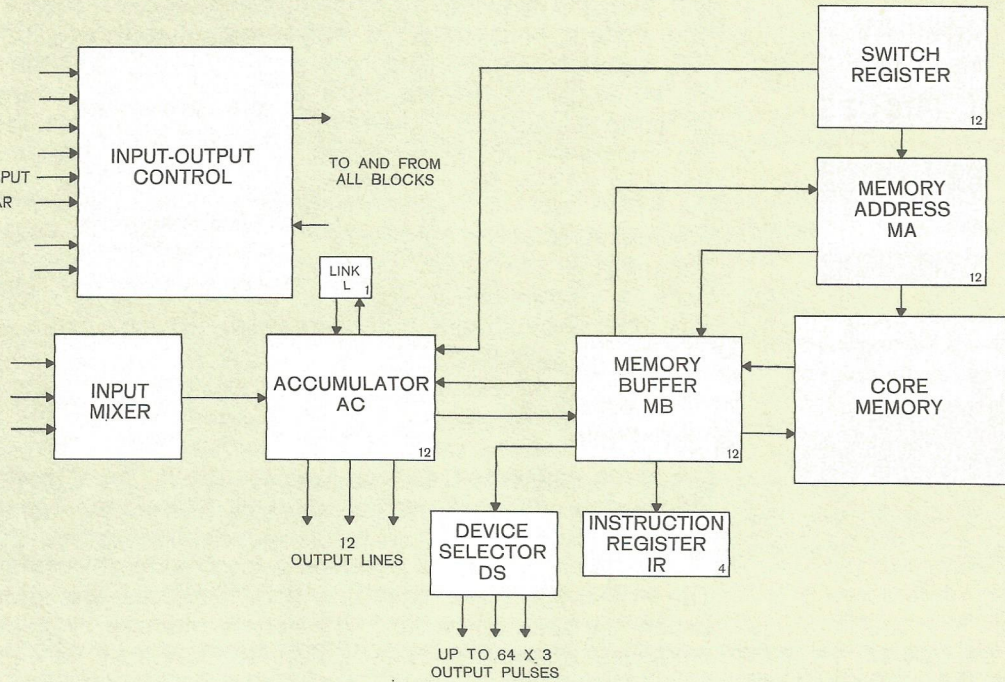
PUT
AR

INPUT-OUTPUT CONTROL

TO AND FROM ALL BLOCKS

SWITCH REGISTER
12

MEMORY ADDRESS MA
12

LINK L
1

INPUT MIXER

ACCUMULATOR AC
12

MEMORY BUFFER MB
12

CORE MEMORY

12 OUTPUT LINES

DEVICE SELECTOR DS

INSTRUCTION REGISTER IR
4

UP TO 64 X 3 OUTPUT PULSES